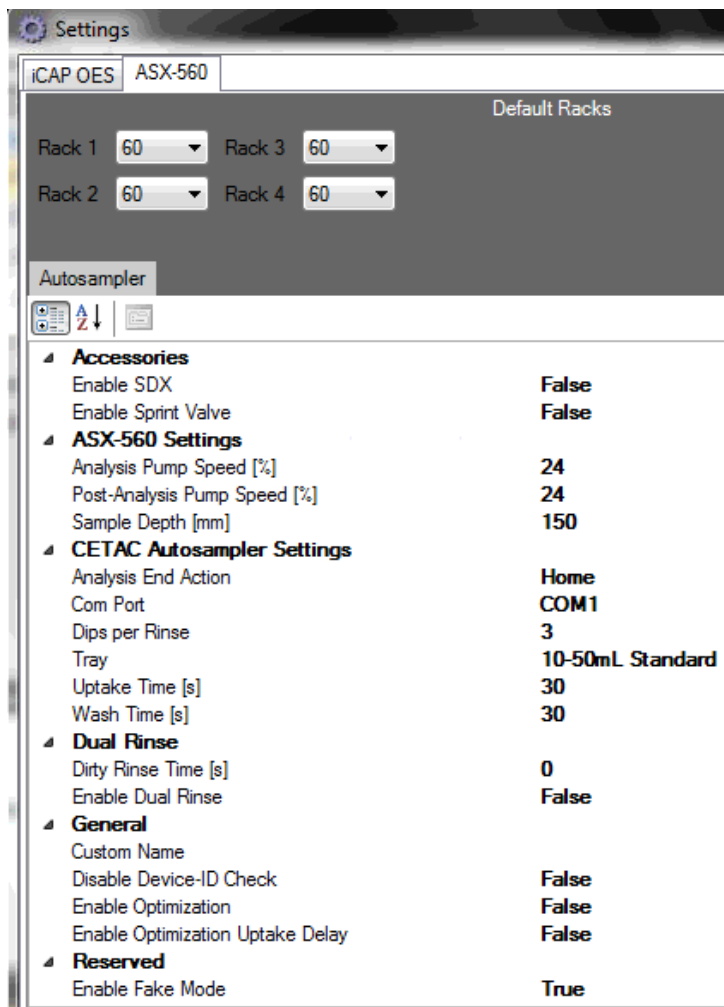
Settings

iCAP OES | ASX-560

Default Racks

Rack 1 60 Rack 3 60
Rack 2 60 Rack 4 60

Autosampler

| | |
|---|---|
| **Accessories** | |
| Enable SDX | **False** |
| Enable Sprint Valve | **False** |
| **ASX-560 Settings** | |
| Analysis Pump Speed [%] | **24** |
| Post-Analysis Pump Speed [%] | **24** |
| Sample Depth [mm] | **150** |
| **CETAC Autosampler Settings** | |
| Analysis End Action | **Home** |
| Com Port | **COM1** |
| Dips per Rinse | **3** |
| Tray | **10-50mL Standard** |
| Uptake Time [s] | **30** |
| Wash Time [s] | **30** |
| **Dual Rinse** | |
| Dirty Rinse Time [s] | **0** |
| Enable Dual Rinse | **False** |
| **General** | |
| Custom Name | |
| Disable Device-ID Check | **False** |
| Enable Optimization | **False** |
| Enable Optimization Uptake Delay | **False** |
| **Reserved** | |
| Enable Fake Mode | **True** |